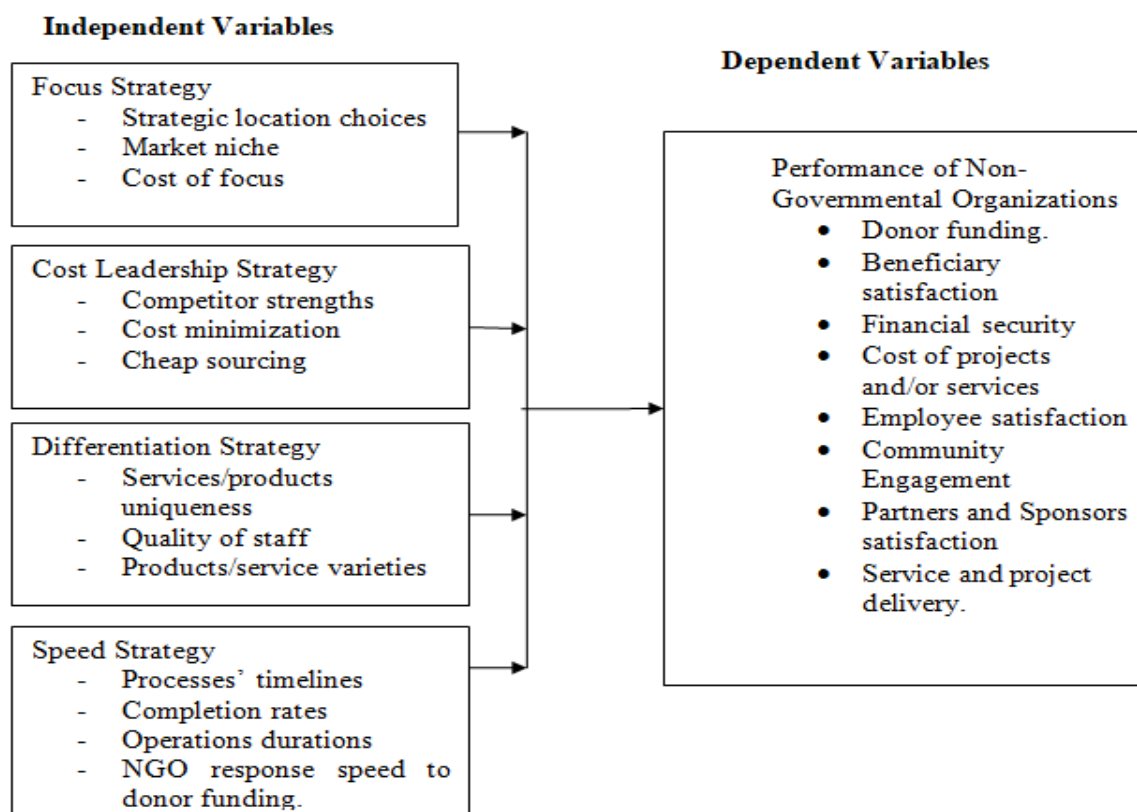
Independent Variables

Focus Strategy
- Strategic location choices
- Market niche
- Cost of focus

Cost Leadership Strategy
- Competitor strengths
- Cost minimization
- Cheap sourcing

Differentiation Strategy
- Services/products uniqueness
- Quality of staff
- Products/service varieties

Speed Strategy
- Processes' timelines
- Completion rates
- Operations durations
- NGO response speed to donor funding.

Dependent Variables

Performance of Non-Governmental Organizations
• Donor funding.
• Beneficiary satisfaction
• Financial security
• Cost of projects and/or services
• Employee satisfaction
• Community Engagement
• Partners and Sponsors satisfaction
• Service and project delivery.